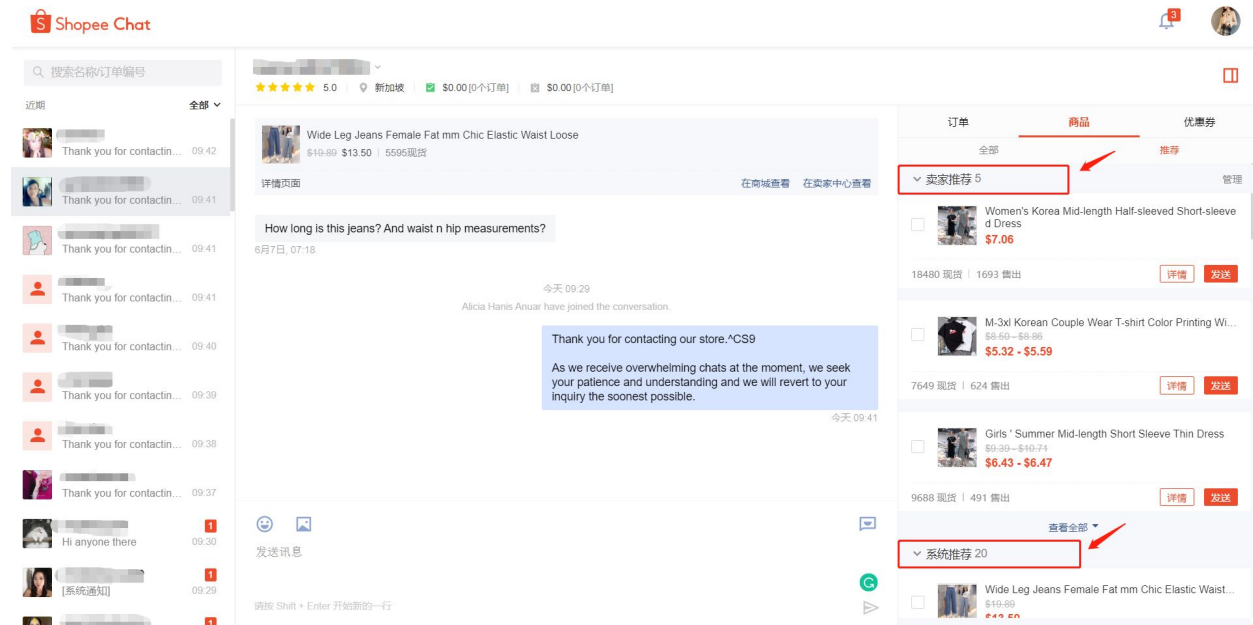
Shopee Chat

3

搜索名称/订单编号

近期 全部

Thank you for contactin... 09:42

Thank you for contactin... 09:41

Thank you for contactin... 09:41

Thank you for contactin... 09:41

Thank you for contactin... 09:40

Thank you for contactin... 09:39

Thank you for contactin... 09:38

Thank you for contactin... 09:37

1
Hi anyone there 09:30

1
[系统通知] 09:29

1

5.0 新加坡 $0.00 [0个订单] $0.00 [0个订单]

Wide Leg Jeans Female Fat mm Chic Elastic Waist Loose
$19.89 $13.50 | 5595现货
详情页面 在商城查看 在卖家中心查看

How long is this jeans? And waist n hip measurements?
6月7日, 07:18

今天 09:29
Alicia Hanis Anuar have joined the conversation.

Thank you for contacting our store.^CS9

As we receive overwhelming chats at the moment, we seek your patience and understanding and we will revert to your inquiry the soonest possible.
今天 09:41

发送讯息

请按 Shift + Enter 开始新的一行

订单 商品 优惠券
全部 推荐

卖家推荐 5 管理

Women's Korea Mid-length Half-sleeved Short-sleeved Dress
$7.06
18480 现货 | 1693 售出 详情 发送

M-3xl Korean Couple Wear T-shirt Color Printing Wi...
$8.50 - $8.86
$5.32 - $5.59
7649 现货 | 624 售出 详情 发送

Girls ' Summer Mid-length Short Sleeve Thin Dress
$9.30 - $10.71
$6.43 - $6.47
9688 现货 | 491 售出 详情 发送

查看全部

系统推荐 20

Wide Leg Jeans Female Fat mm Chic Elastic Waist...
$19.89
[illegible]